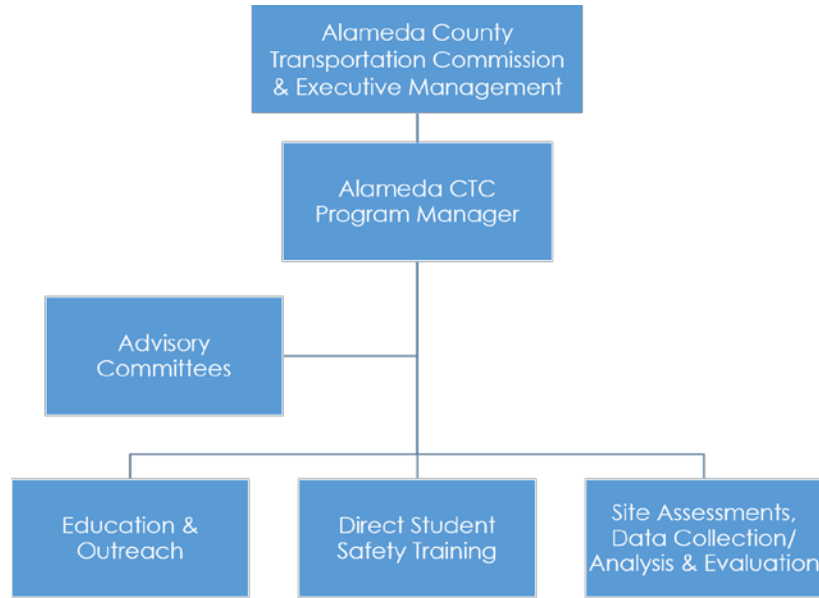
Alameda County Transportation Commission & Executive Management

Alameda CTC Program Manager

Advisory Committees

Education & Outreach

Direct Student Safety Training

Site Assessments, Data Collection/ Analysis & Evaluation